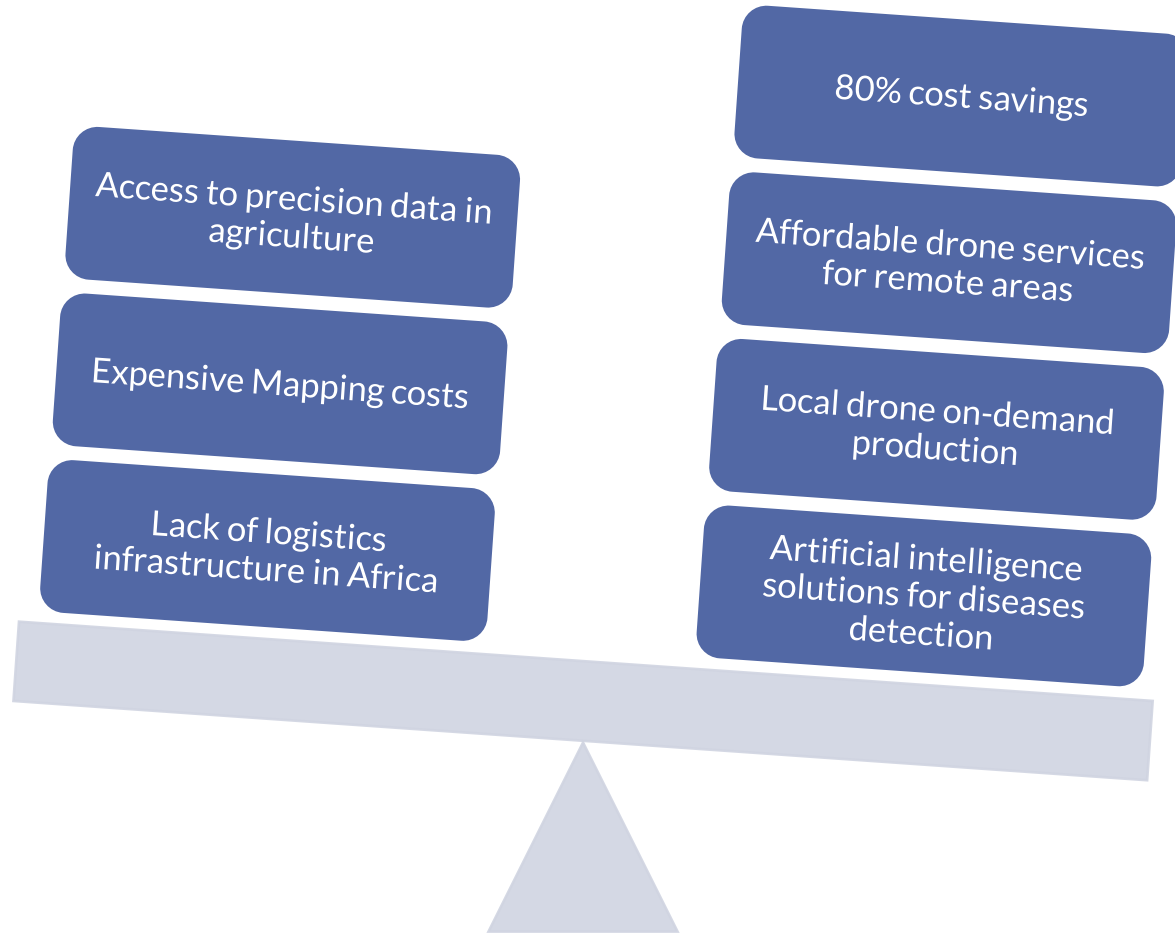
Access to precision data in agriculture

Expensive Mapping costs

Lack of logistics infrastructure in Africa

80% cost savings

Affordable drone services for remote areas

Local drone on-demand production

Artificial intelligence solutions for diseases detection